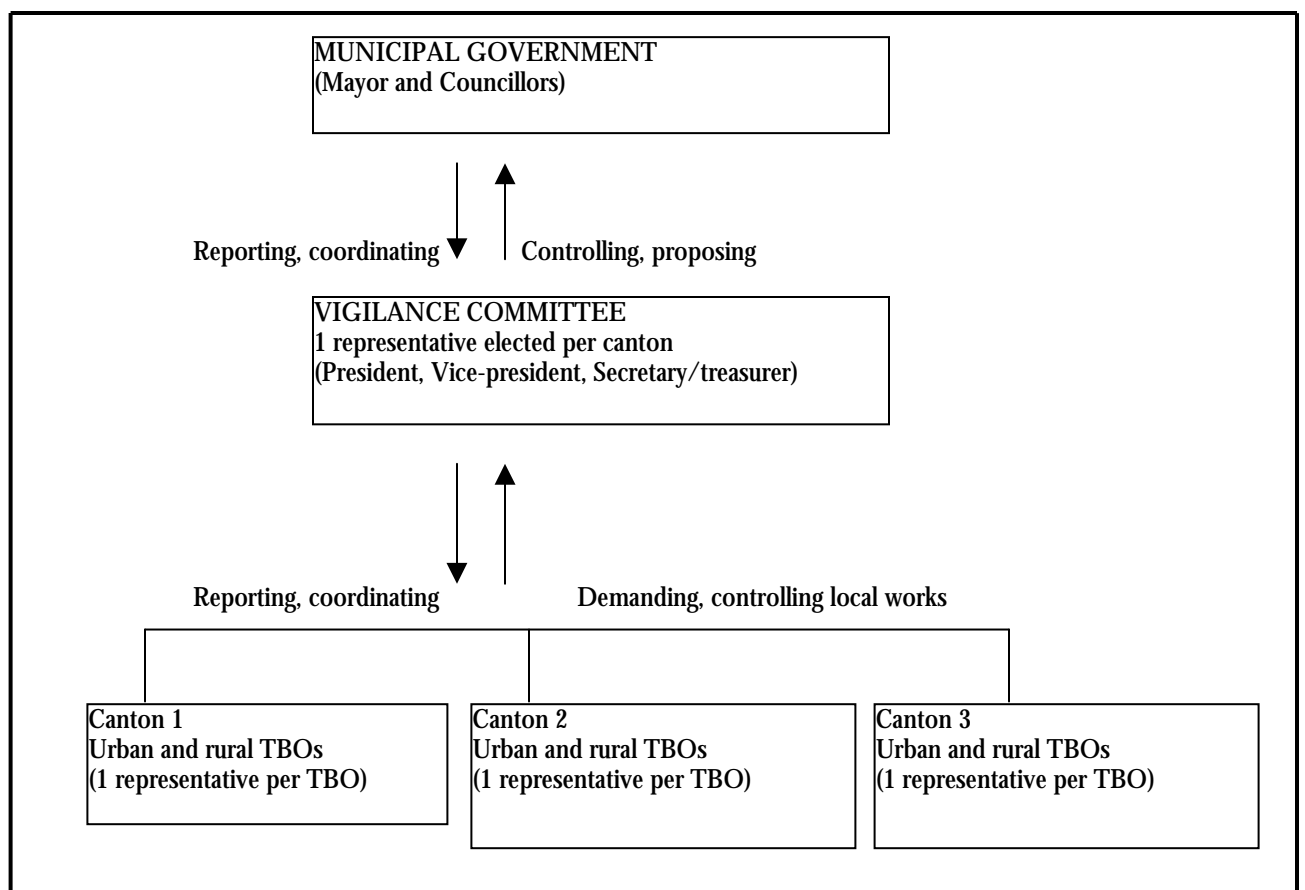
MUNICIPAL GOVERNMENT
(Mayor and Councillors)

Reporting, coordinating

Controlling, proposing

VIGILANCE COMMITTEE
1 representative elected per canton
(President, Vice-president, Secretary/treasurer)

Reporting, coordinating

Demanding, controlling local works

Canton 1
Urban and rural TBOs
(1 representative per TBO)

Canton 2
Urban and rural TBOs
(1 representative per TBO)

Canton 3
Urban and rural TBOs
(1 representative per TBO)